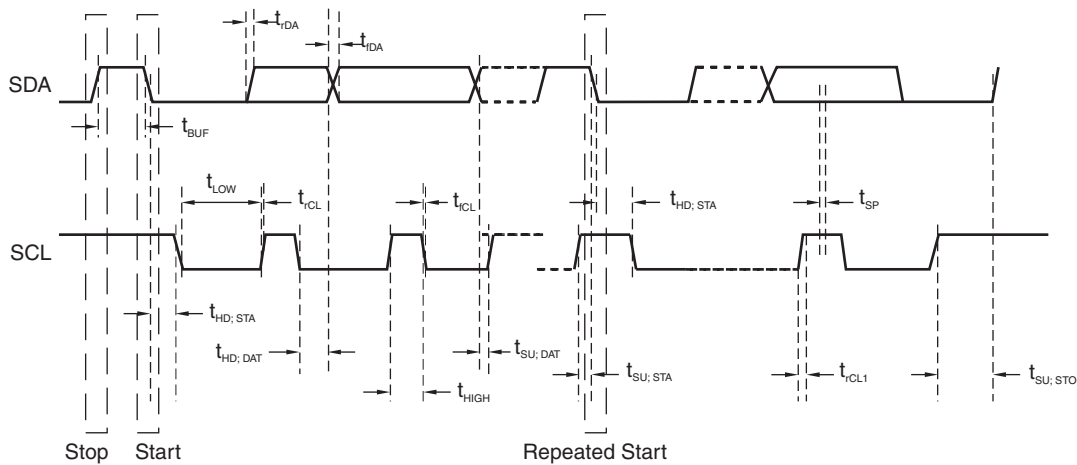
$t_{rDA}$
$t_{fDA}$
SDA
$t_{BUF}$
$t_{LOW}$
$t_{rCL}$
$t_{fCL}$
$t_{HD;\ STA}$
$t_{SP}$
SCL
$t_{HD;\ STA}$
$t_{HD;\ DAT}$
$t_{SU;\ DAT}$
$t_{SU;\ STA}$
$t_{HIGH}$
$t_{rCL1}$
$t_{SU;\ STO}$
Stop
Start
Repeated Start